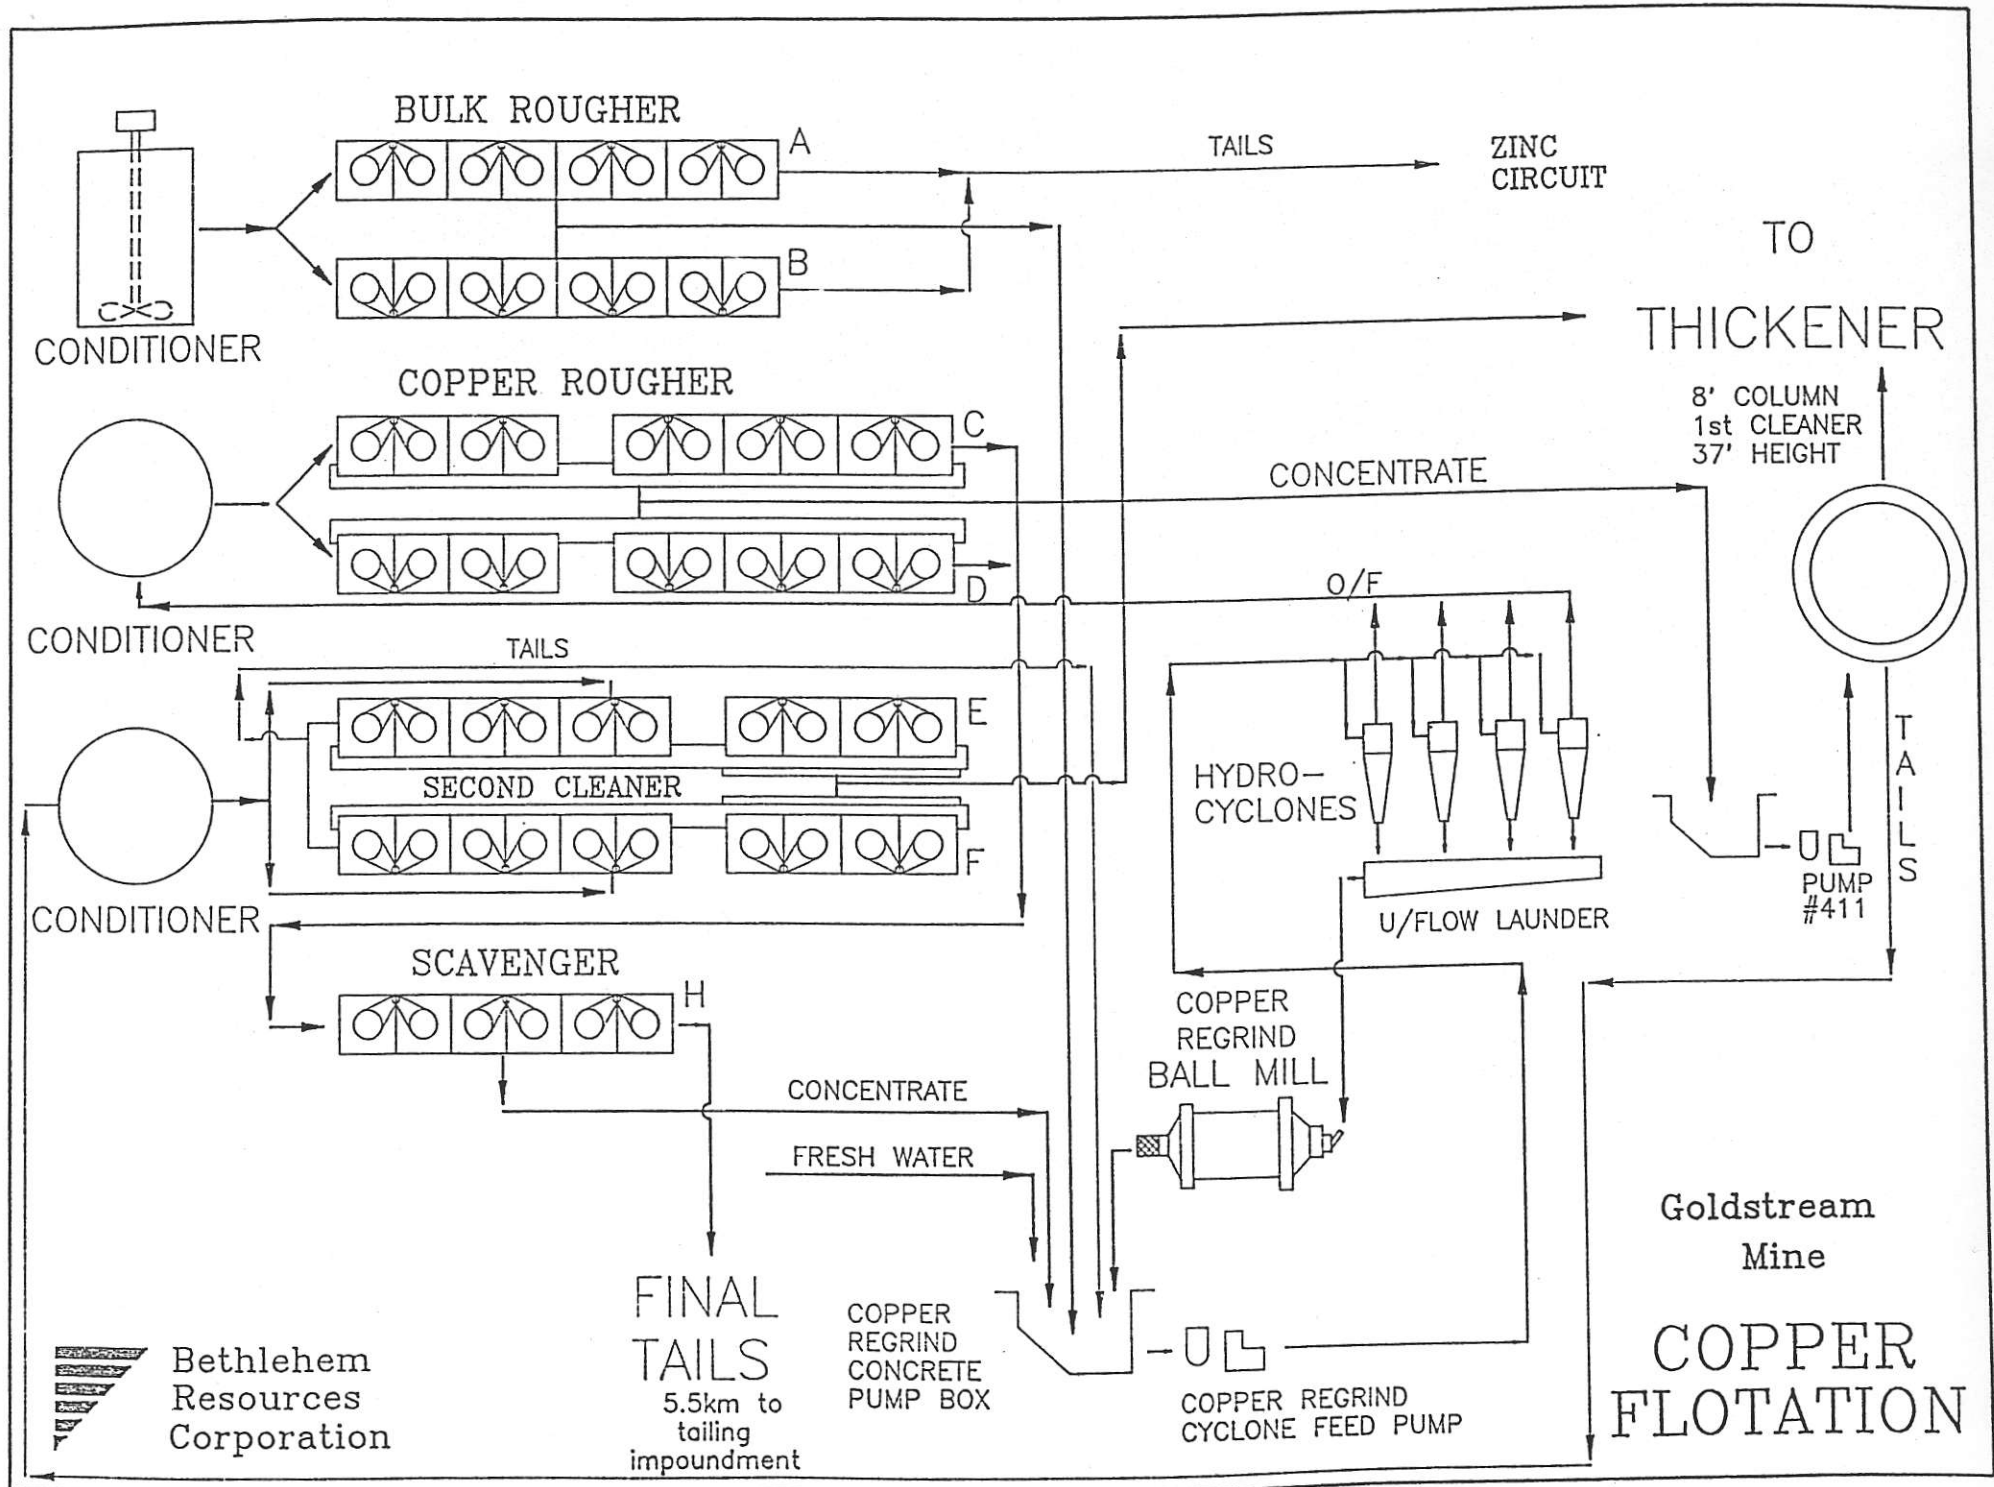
BULK ROUGHER

A

TAILS

ZINC CIRCUIT

B

TO

THICKENER

CONDITIONER

COPPER ROUGHER

8' COLUMN
1st CLEANER
37' HEIGHT

C

CONCENTRATE

D

O/F

CONDITIONER

TAILS

E

HYDRO-CYCLONES

SECOND CLEANER

TAILS

F

CONDITIONER

U/FLOW LAUNDER

PUMP #411

SCAVENGER

H

COPPER REGRIND BALL MILL

CONCENTRATE

FRESH WATER

Goldstream Mine

FINAL TAILS
5.5km to tailing impoundment

COPPER REGRIND CONCRETE PUMP BOX

COPPER REGRIND CYCLONE FEED PUMP

COPPER FLOTATION

Bethlehem Resources Corporation